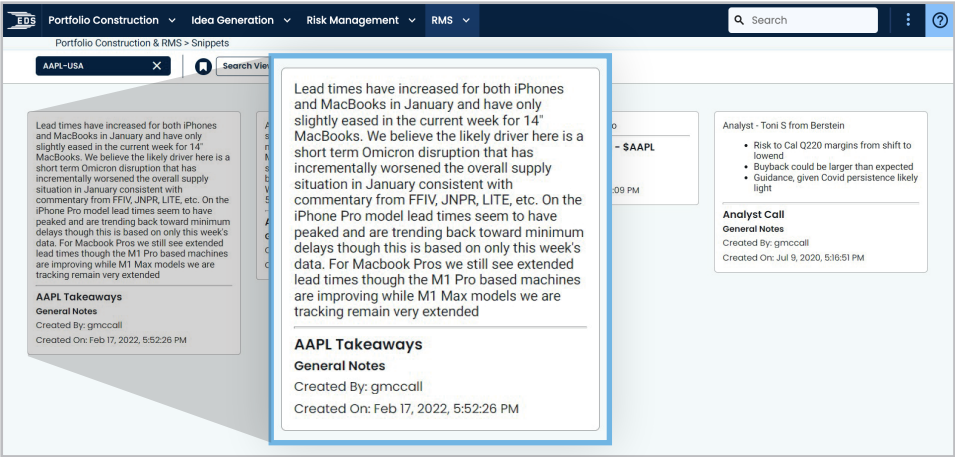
EDS Portfolio Construction Idea Generation Risk Management RMS Search

Portfolio Construction & RMS > Snippets

AAPL-USA Search View

Lead times have increased for both iPhones and MacBooks in January and have only slightly eased in the current week for 14" MacBooks. We believe the likely driver here is a short term Omicron disruption that has incrementally worsened the overall supply situation in January consistent with commentary from FFIV, JNPR, LITE, etc. On the iPhone Pro model lead times seem to have peaked and are trending back toward minimum delays though this is based on only this week's data. For Macbook Pros we still see extended lead times though the M1 Pro based machines are improving while M1 Max models we are tracking remain very extended

AAPL Takeaways
General Notes
Created By: gmccall
Created On: Feb 17, 2022, 5:52:26 PM

Lead times have increased for both iPhones and MacBooks in January and have only slightly eased in the current week for 14" MacBooks. We believe the likely driver here is a short term Omicron disruption that has incrementally worsened the overall supply situation in January consistent with commentary from FFIV, JNPR, LITE, etc. On the iPhone Pro model lead times seem to have peaked and are trending back toward minimum delays though this is based on only this week's data. For Macbook Pros we still see extended lead times though the M1 Pro based machines are improving while M1 Max models we are tracking remain very extended

AAPL Takeaways
General Notes
Created By: gmccall
Created On: Feb 17, 2022, 5:52:26 PM

- $AAPL
:09 PM

Analyst - Toni S from Berstein

- Risk to Cal Q220 margins from shift to lowend
- Buyback could be larger than expected
- Guidance, given Covid persistence likely light

Analyst Call
General Notes
Created By: gmccall
Created On: Jul 9, 2020, 5:16:51 PM